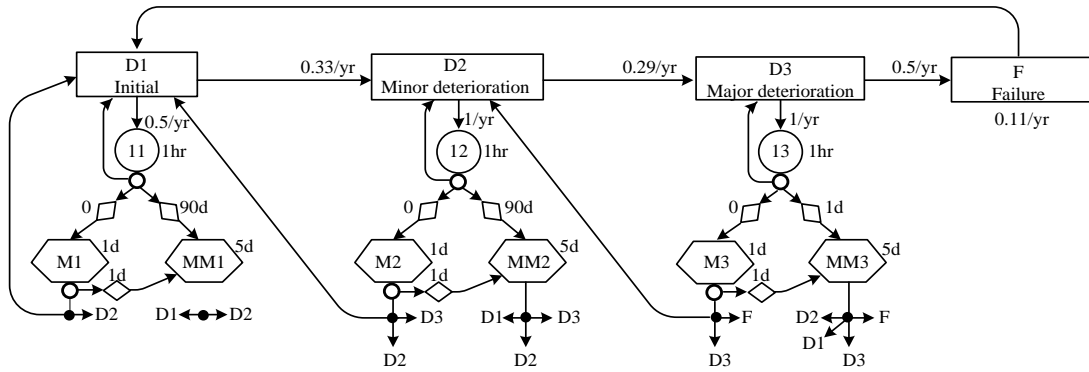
D1
Initial

0.33/yr

D2
Minor deterioration

0.29/yr

D3
Major deterioration

0.5/yr

F
Failure

0.11/yr

0.5/yr
11
1hr
0
90d
M1
1d
MM1
5d
1d
D2
D1 D2

1/yr
12
1hr
0
90d
M2
1d
MM2
5d
1d
D3
D2
D1 D3
D2

1/yr
13
1hr
0
1d
M3
1d
MM3
5d
1d
F
D3
D2 F
D1 D3